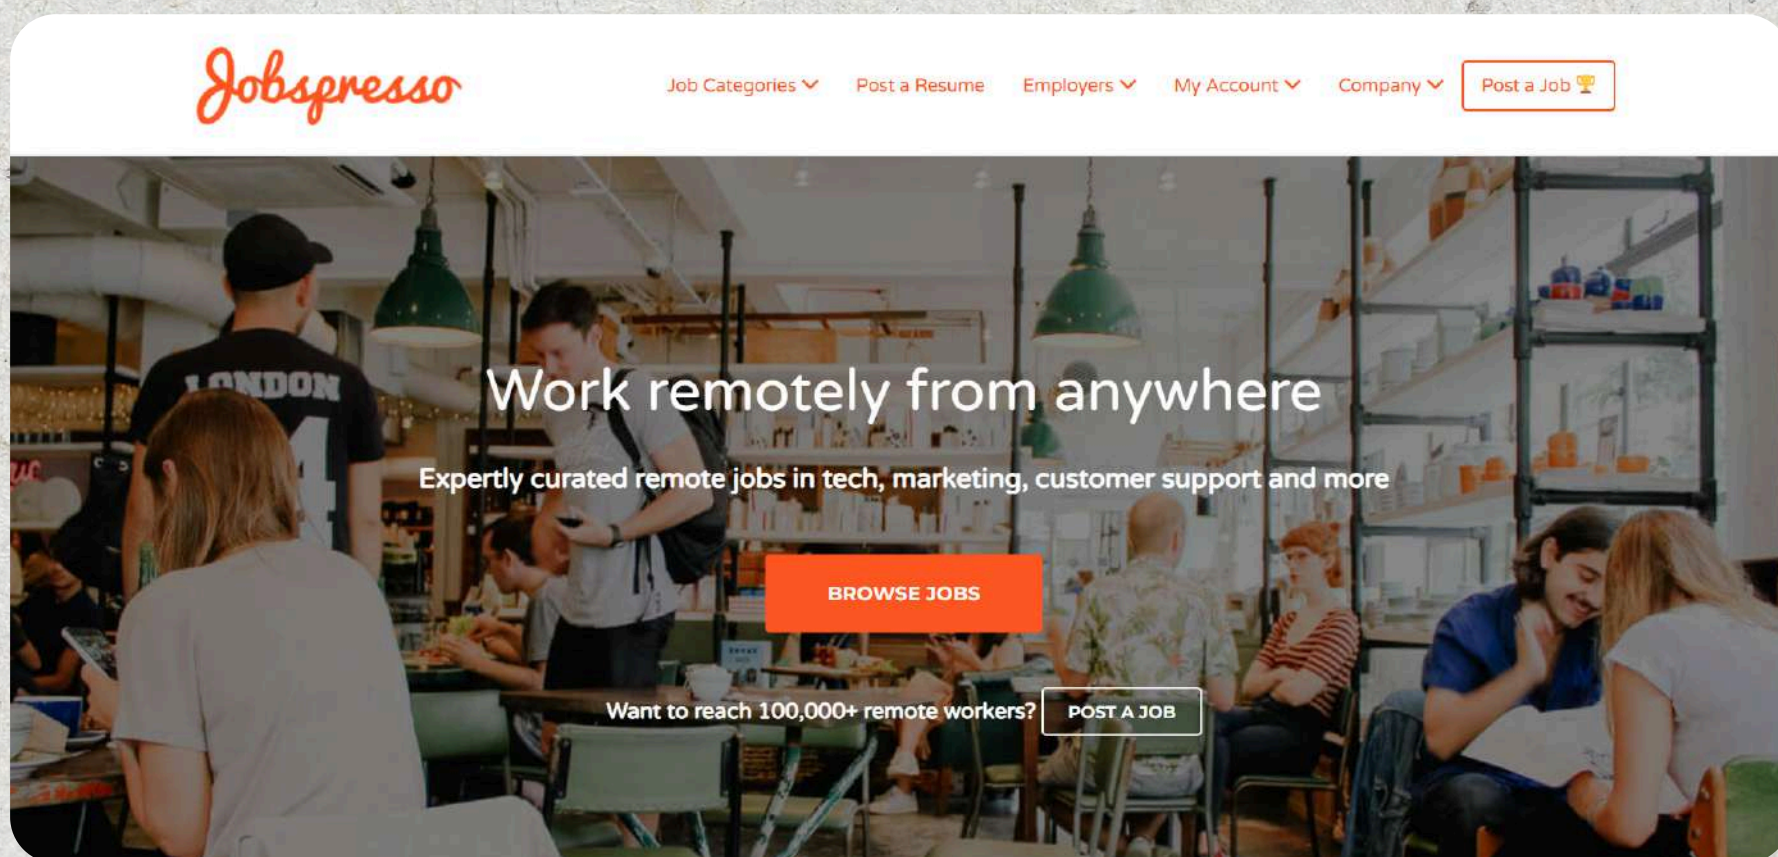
Jobspresso

Job Categories Post a Resume Employers My Account Company Post a Job

LONDON

Work remotely from anywhere

Expertly curated remote jobs in tech, marketing, customer support and more

BROWSE JOBS

Want to reach 100,000+ remote workers? POST A JOB